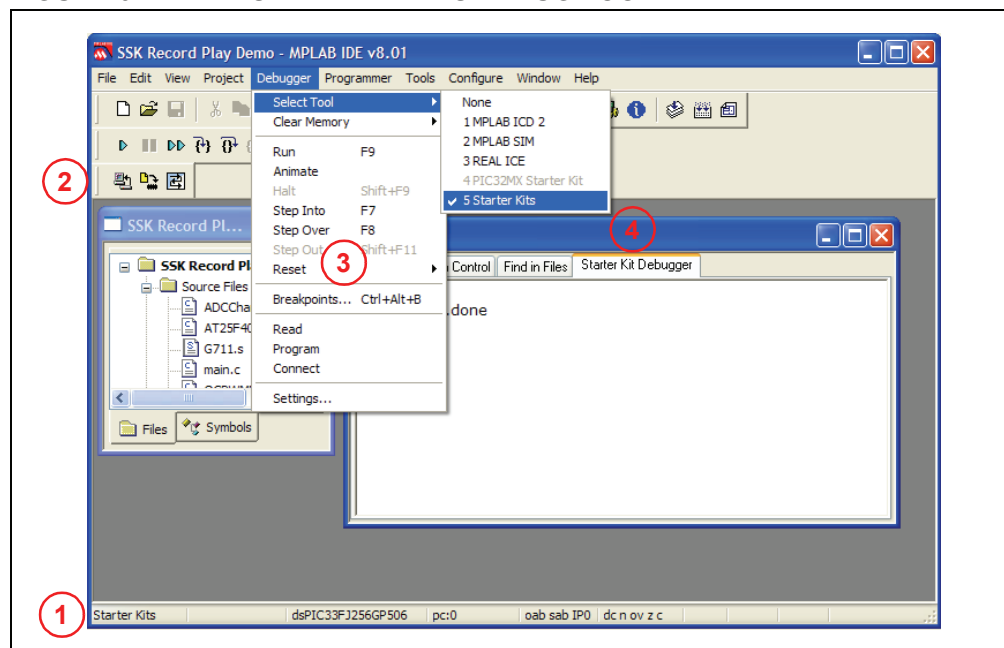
SSK Record Play Demo - MPLAB IDE v8.01

File Edit View Project Debugger Programmer Tools Configure Window Help

Select Tool
Clear Memory

Run F9
Animate
Halt Shift+F9
Step Into F7
Step Over F8
Step Out Shift+F11
Reset

Breakpoints... Ctrl+Alt+B

Read
Program
Connect

Settings...

None
1 MPLAB ICD 2
2 MPLAB SIM
3 REAL ICE
4 PIC32MX Starter Kit
5 Starter Kits

2

3

4

SSK Record Pl...

SSK Record Pl
Source Files
ADCCha
AT25F40
G711.s
main.c

Files Symbols

Control Find in Files Starter Kit Debugger

...done

1

Starter Kits dsPIC33FJ256GP506 pc:0 oab sab IP0 dc n ov z c